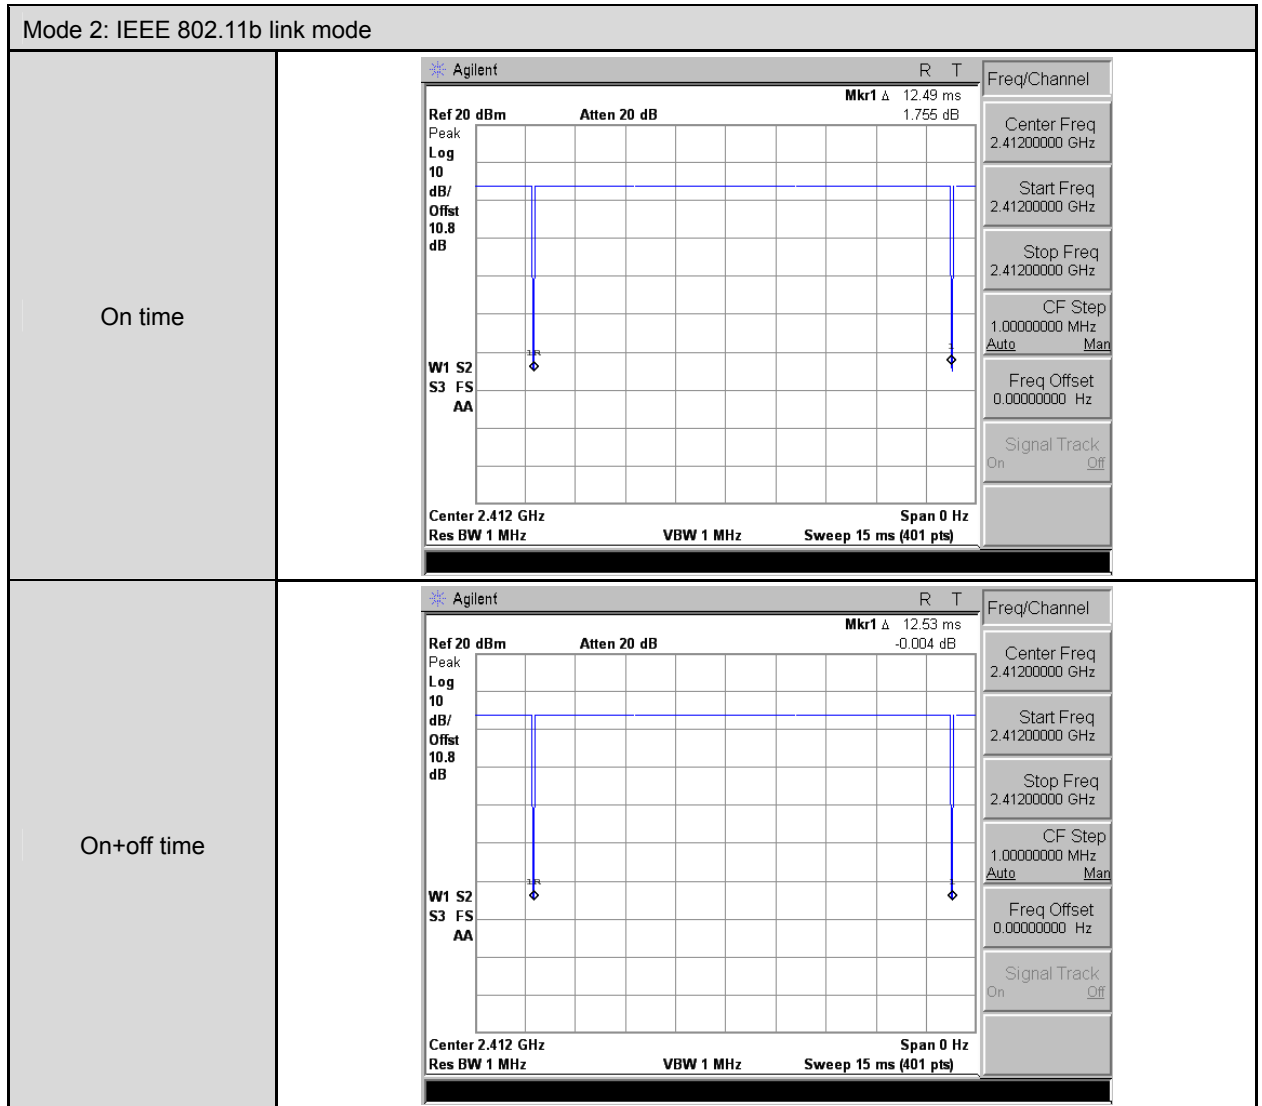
Mode 2: IEEE 802.11b link mode

On time

Agilent R T
Mkr1 Δ 12.49 ms
Ref 20 dBm Atten 20 dB 1.755 dB
Peak
Log
10
dB/
Offst
10.8
dB
1R
1
W1 S2
S3 FS
AA
Center 2.412 GHz Span 0 Hz
Res BW 1 MHz VBW 1 MHz Sweep 15 ms (401 pts)

Freq/Channel
Center Freq
2.41200000 GHz
Start Freq
2.41200000 GHz
Stop Freq
2.41200000 GHz
CF Step
1.00000000 MHz
Auto Man
Freq Offset
0.00000000 Hz
Signal Track
On Off

On+off time

Agilent R T
Mkr1 Δ 12.53 ms
Ref 20 dBm Atten 20 dB -0.004 dB
Peak
Log
10
dB/
Offst
10.8
dB
1R
1
W1 S2
S3 FS
AA
Center 2.412 GHz Span 0 Hz
Res BW 1 MHz VBW 1 MHz Sweep 15 ms (401 pts)

Freq/Channel
Center Freq
2.41200000 GHz
Start Freq
2.41200000 GHz
Stop Freq
2.41200000 GHz
CF Step
1.00000000 MHz
Auto Man
Freq Offset
0.00000000 Hz
Signal Track
On Off